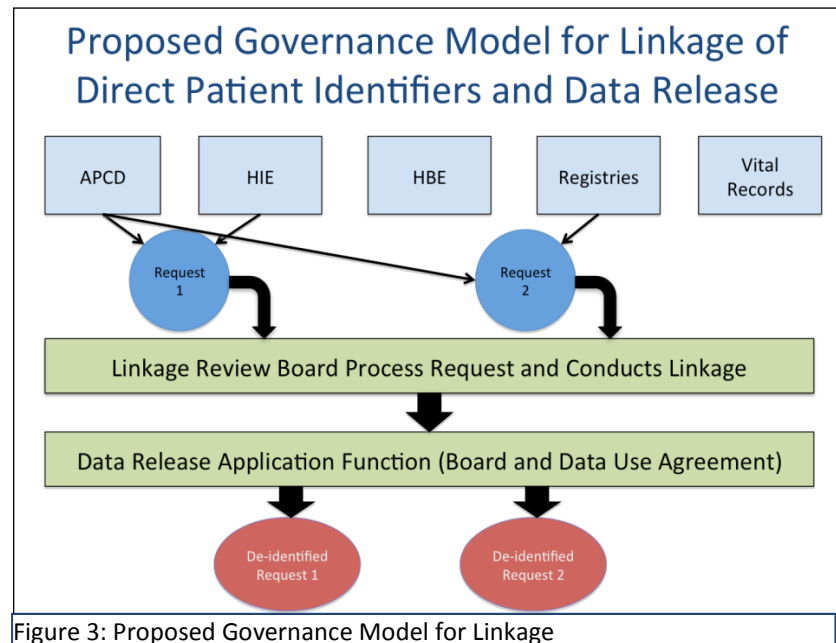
Proposed Governance Model for Linkage of Direct Patient Identifiers and Data Release

APCD

HIE

HBE

Registries

Vital Records

Request 1

Request 2

Linkage Review Board Process Request and Conducts Linkage

Data Release Application Function (Board and Data Use Agreement)

De-identified Request 1

De-identified Request 2

Figure 3: Proposed Governance Model for Linkage